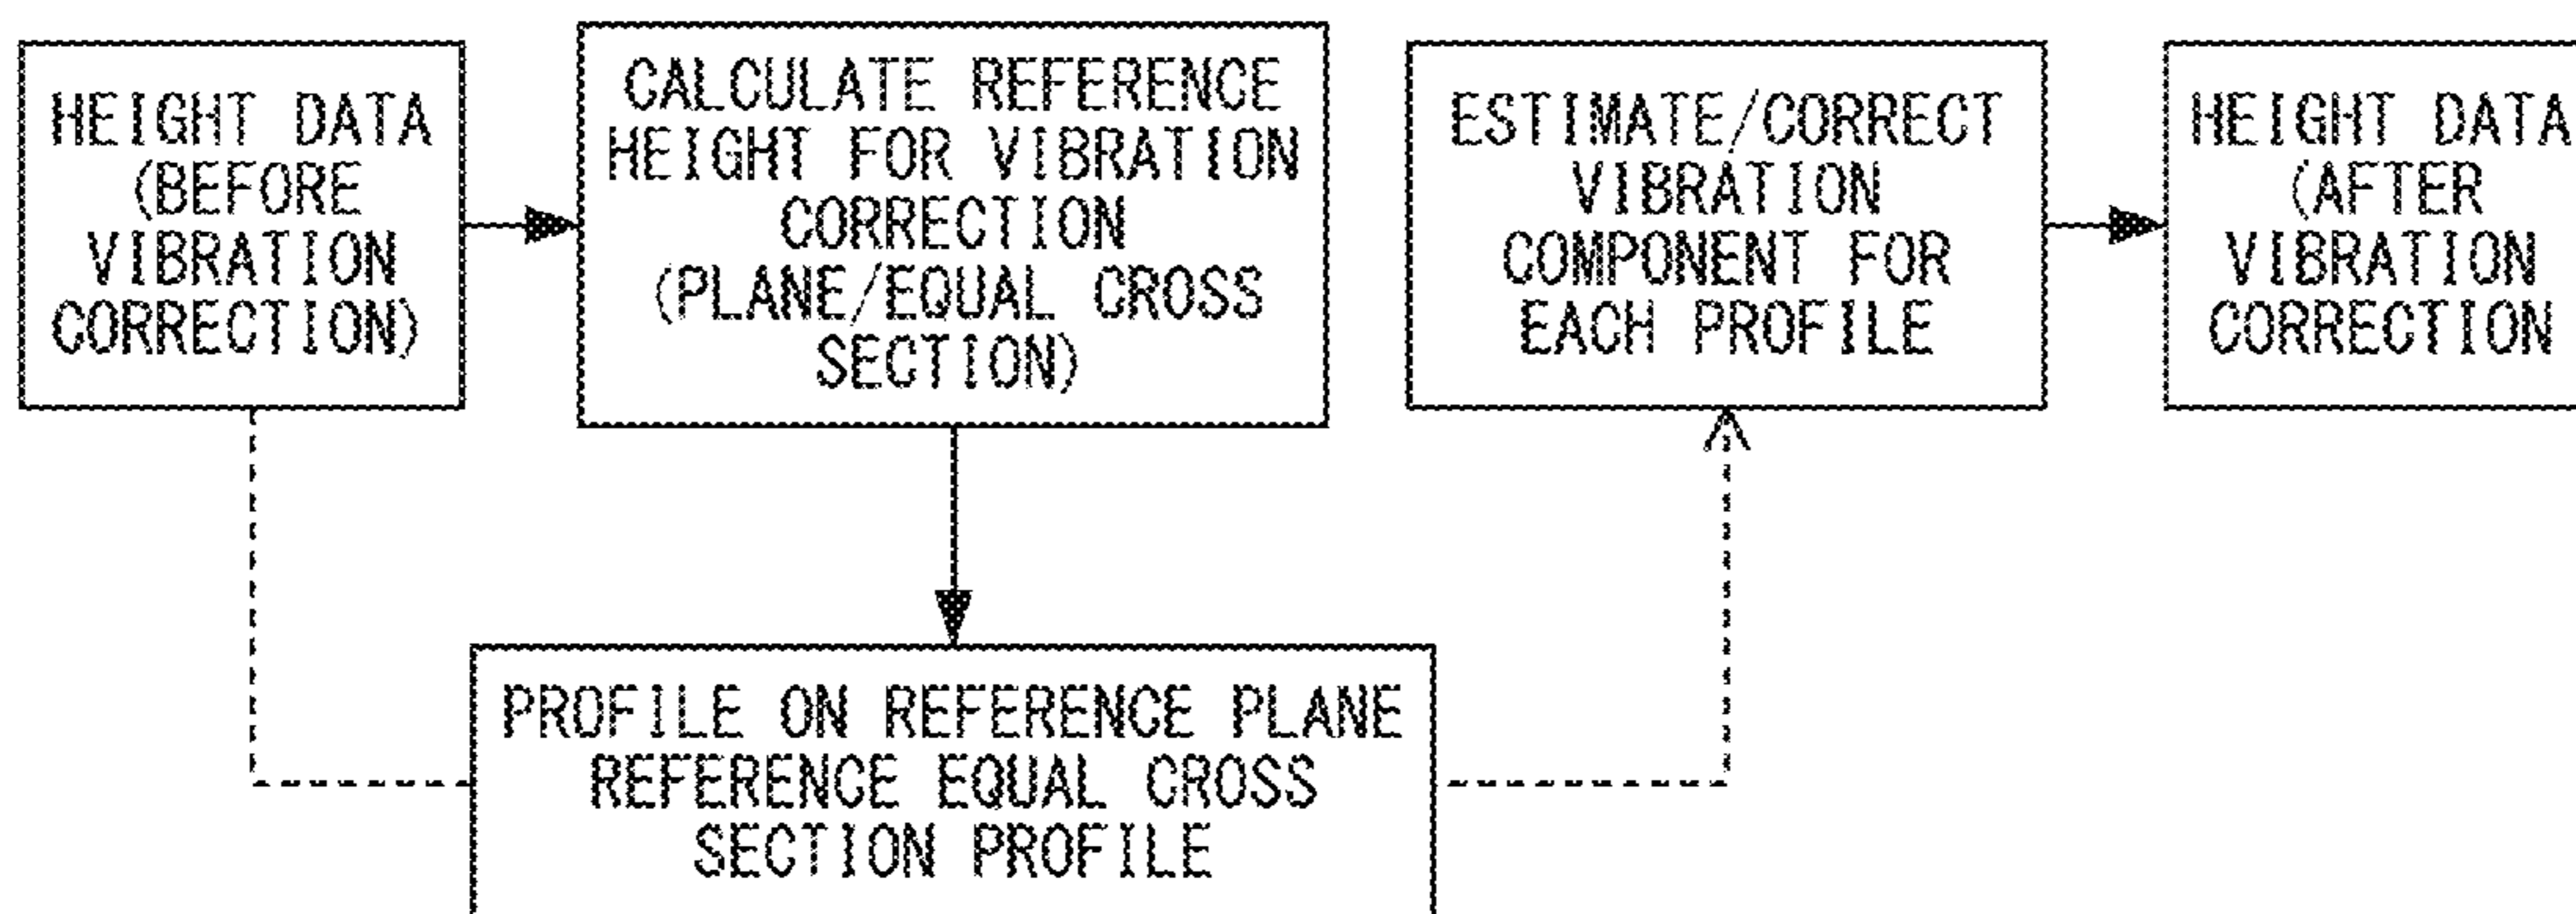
HEIGHT DATA (BEFORE VIBRATION CORRECTION)

CALCULATE REFERENCE HEIGHT FOR VIBRATION CORRECTION (PLANE/EQUAL CROSS SECTION)

ESTIMATE/CORRECT VIBRATION COMPONENT FOR EACH PROFILE

HEIGHT DATA (AFTER VIBRATION CORRECTION

PROFILE ON REFERENCE PLANE REFERENCE EQUAL CROSS SECTION PROFILE